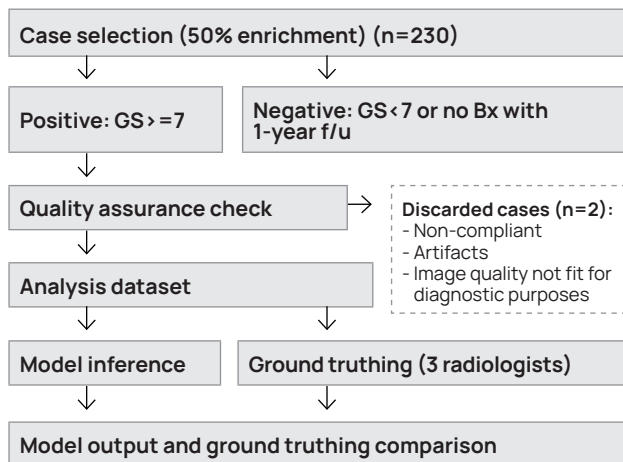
Case selection (50% enrichment) (n=230)

Positive: GS>=7

Negative: GS<7 or no Bx with 1-year f/u

Quality assurance check

Discarded cases (n=2):
- Non-compliant
- Artifacts
- Image quality not fit for diagnostic purposes

Analysis dataset

Model inference

Ground truthing (3 radiologists)

Model output and ground truthing comparison